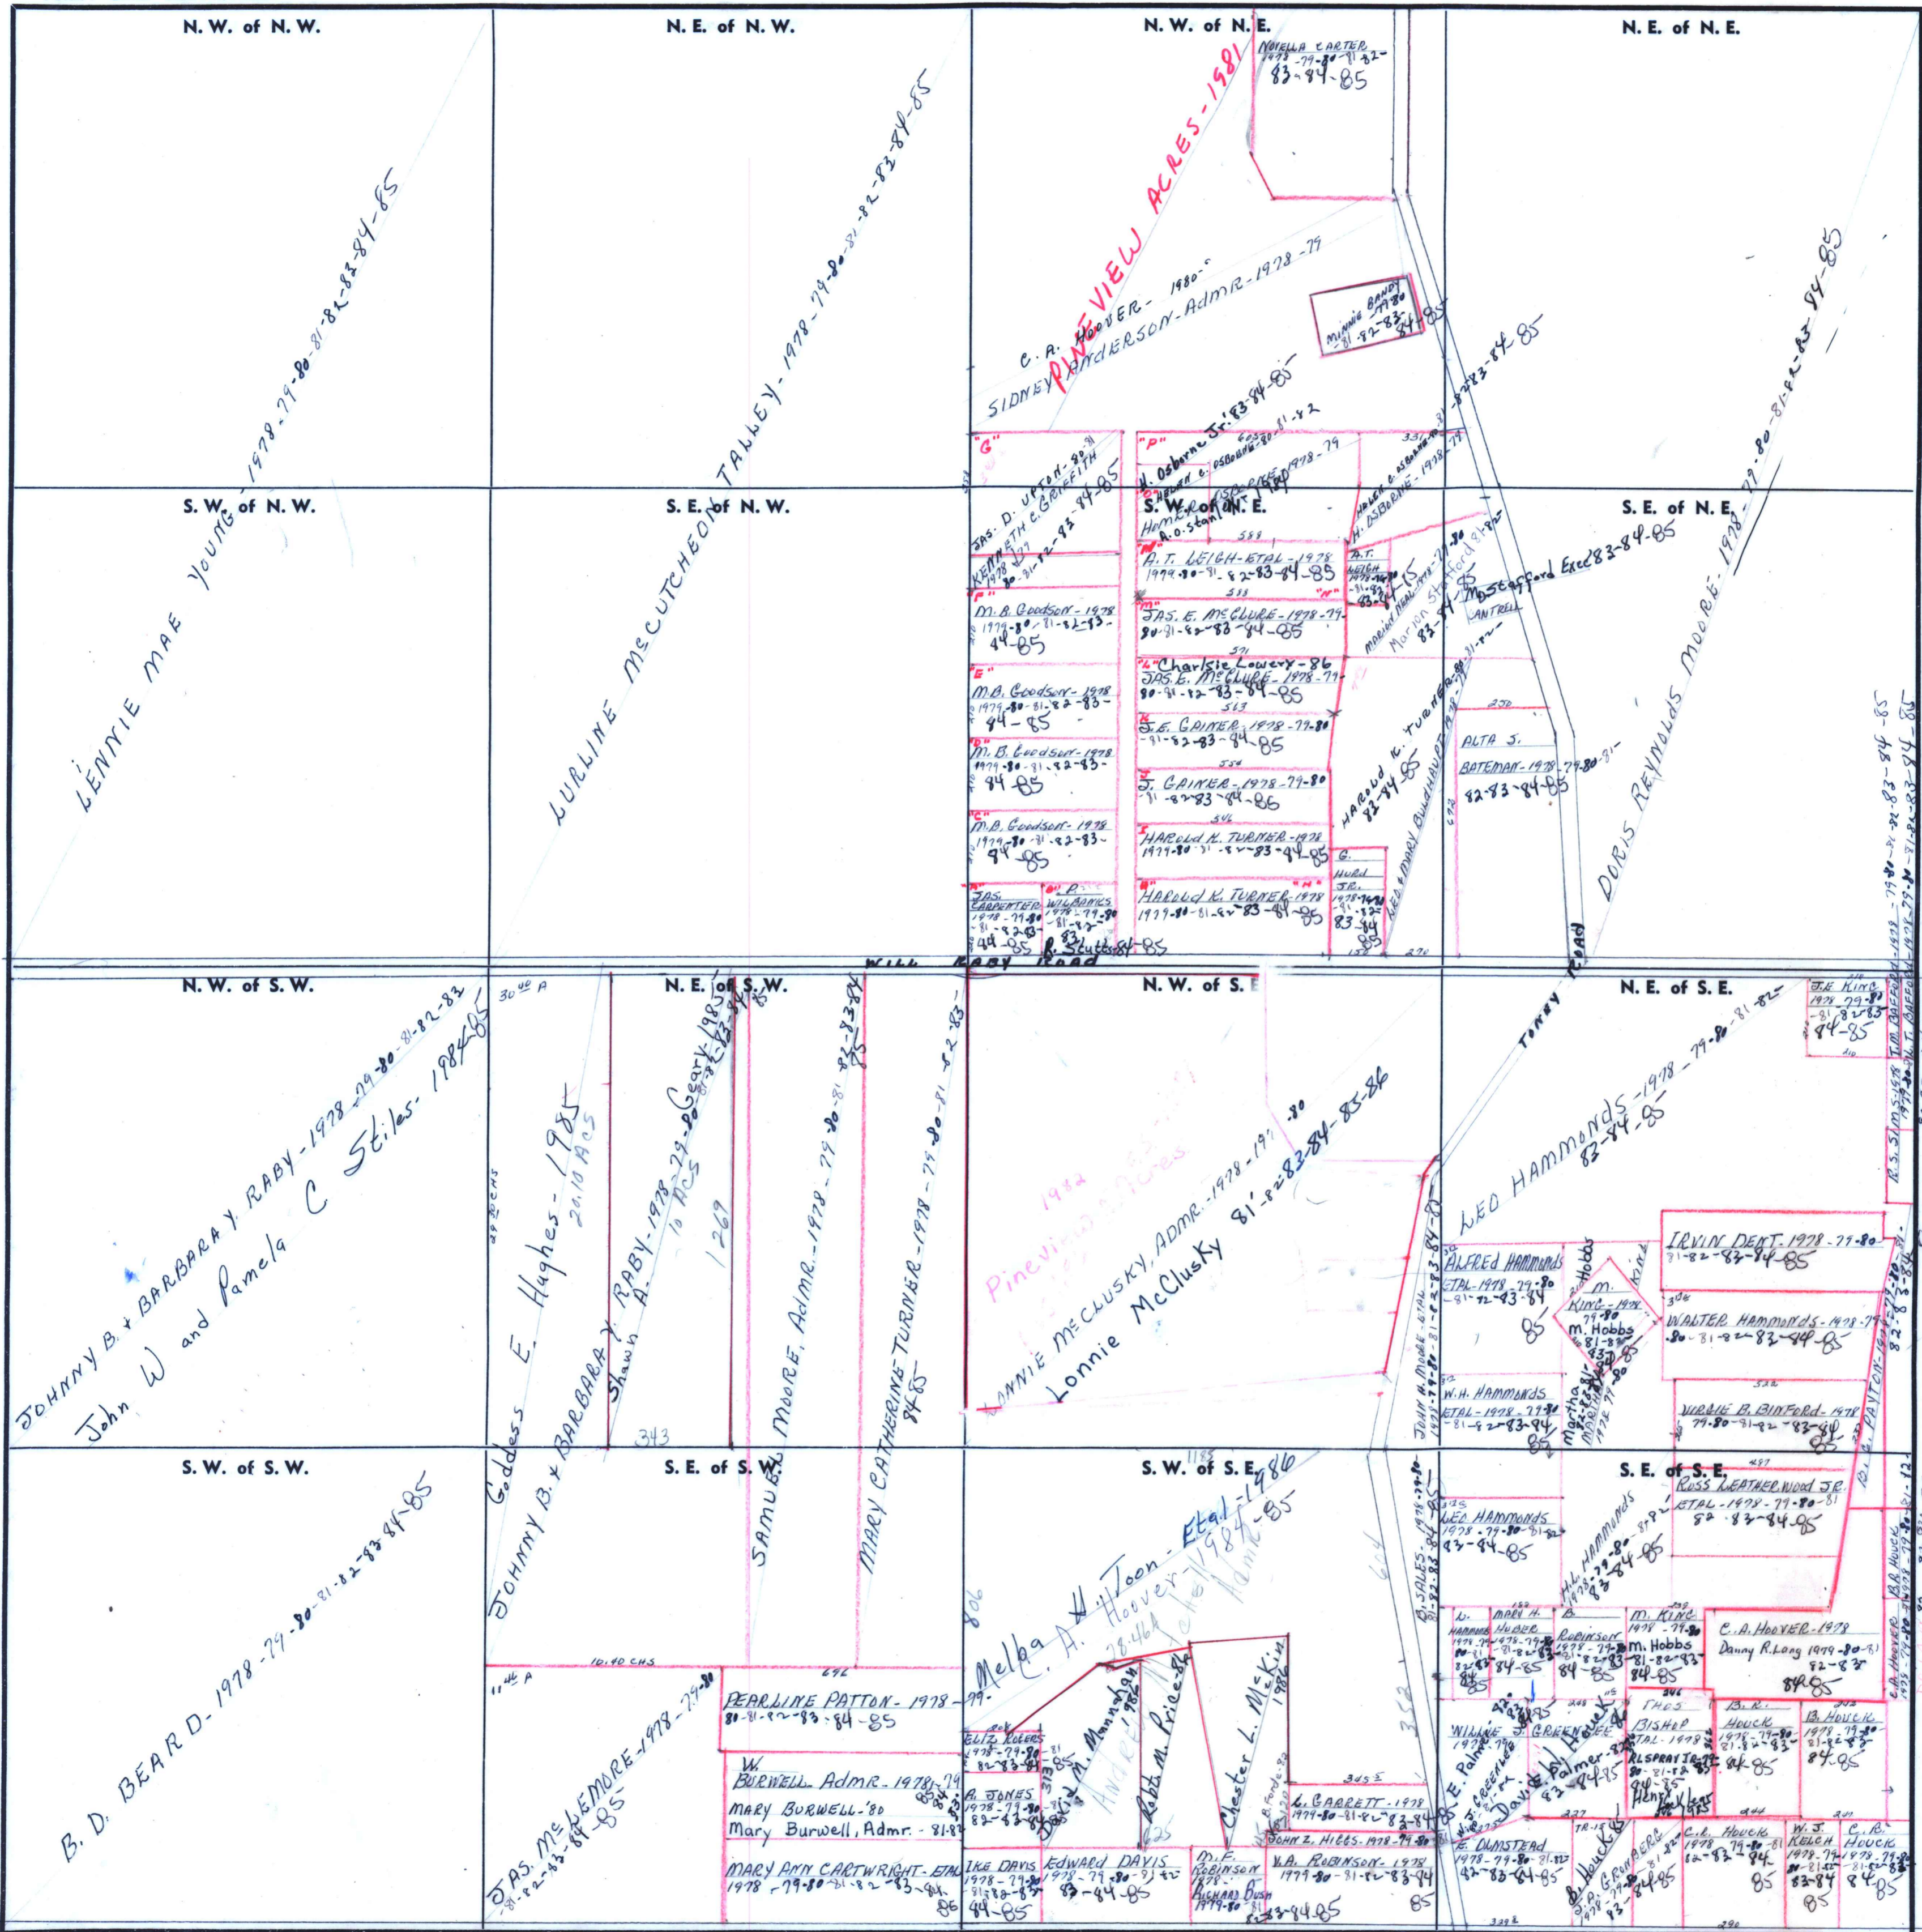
N. W. of N. W.

N. E. of N. W.

N. W. of N. E.

N. E. of N. E.

NOVELLA CARTER 1978-79-80-81-82-83-84-85

PINEVIEW ACRES-1981

C. A. HOOVER- 1980-

SIDNEY ANDERSON-ADMR-1978-79

Minnie Bandy 1978-79-80-81-82-83-84-85

LENNIE MAE YOUNG-1978-79-80-81-82-83-84-85

LURLINE McCUTCHEON TALLEY-1978-79-80-81-82-83-84-85

DORIS REYNOLDS MOORE-1978-79-80-81-82-83-84-85

S. W. of N. W.

S. E. of N. W.

S. W. of N. E.

S. E. of N. E.

"G" JAS. D. UPTON-80-81 KENNETH C. GRIFFITH 1979-80-81-82-83-84-85

"P" H. Osborne Jr. 83-84-85 HERBERT C. OSBORNE-80-81-82 HOMER C. OSBORNE-1978-79 A. O. Stanford

HOMER C. OSBORNE-1978-79 H. OSBORNE-81-82-83-84-85

A.T. LEIGH-ETAL-1978 1979-80-81-82-83-84-85

A.T. LEIGH 1978-79-80-81-82-83-84-85

Marion Neal 1978-79-80 Marion Stafford 83-84-85

M. Stafford Exec 83-84-85

ANTRELL

"F" M.B. Goodson-1978 1979-80-81-82-83-84-85

JAS. E. McCLURE-1978-79-80-81-82-83-84-85

"E" M.B. Goodson-1978 1979-80-81-82-83-84-85

Charlsie Lowery-86 JAS. E. McCLURE-1978-79-80-81-82-83-84-85

"D" M.B. Goodson-1978 1979-80-81-82-83-84-85

J.E. GAINER-1978-79-80-81-82-83-84-85

"C" M.B. Goodson-1978 1979-80-81-82-83-84-85

J. GAINER-1978-79-80-81-82-83-84-86

HAROLD K. TURNER-1978 1979-80-81-82-83-84-85

Harold K. Turner 83-84-85

NEAL & MARY BURKHALTER 1978-79

ALTA J. BATEMAN-1978-79-80-81-82-83-84-85

JAS. CARPENTER 1978-79-80-81-82-83-84-85

P. WILBANKS 1978-79-80-81-82-83 R. Stutts 84-85

HAROLD K. TURNER 1978 1979-80-81-82-83-84-85

G. HURD JR. 1978-79-80-81-82-83-84

WILL RABY ROAD

TONEY ROAD

N. W. of S. W.

N. E. of S. W.

N. W. of S. E.

N. E. of S. E.

JOHNNY B. & BARBARA Y. RABY-1978-79-80-81-82-83

John W and Pamela C Stiles-1984-85

Geddess E. Hughes-1985 20.10 AcS

JOHNNY B. & BARBARA Y. RABY-1978-79-80-81-82-83-84-85

Shawn A. Geary 1985 10 AcS

1269

SAMUEL MOORE, ADMR.-1978-79-80-81-82-83-84-85

MARY CATHERINE TURNER-1978-79-80-81-82-83-84-85

1982 Pineview Acres

LANNIE McCLUSKY, ADMR.-1978-79-80 Lonnie McClusky 81-82-83-84-85-86

LEO HAMMONDS-1978-79-80-81-82-83-84-85

J.E. KING 1978-79-80-81-82-83-84-85

JIM BARFORD

IRVIN DENT-1978-79-80-81-82-83-84-85

ALFRED HAMMONDS ETAL-1978-79-80-81-82-83-84-85

M. KING-1978-79-80 M. Hobbs 81-82-83-84-85

Martha Moore 1978-79-80

WALTER HAMMONDS-1978-79-80-81-82-83-84-85

W.H. HAMMONDS ETAL-1978-79-80-81-82-83-84-85

VIRGIE B. BINFORD-1978 79-80-81-82-83-84-85

JOHN H. MOORE-ETAL 1978-79-80-81-82-83-84-85

PATTON-1978-79-80-81-82-83-84-85

343

S. W. of S. W.

S. E. of S. W.

S. W. of S. E.

S. E. of S. E.

B. D. BEARD-1978-79-80-81-82-83-84-85

JAS. McLEMORE-1978-79-80-81-82-83-84-85

PEARLINE PATTON-1978-79-80-81-82-83-84-85

W. BURWELL, ADMR.-1978-79 MARY BURWELL-'80 Mary Burwell, Admr.-81-82-83-84-85

MARY ANN CARTWRIGHT-ETAL 1978-79-80-81-82-83-84-85

Melba H. Toon-Etal-1986

C. A. Hoover-1984-85

ELIZ. ROGERS 1978-79-80-81-82-83-84-85

A. JONES 1978-79-80-81-82-83-84-85

Jack M. Mannahan

Robt. M. Price

Chester L. McKin 1984

IKE DAVIS 1978-79-80-81-82-83-84-85

EDWARD DAVIS 1978-79-80-81-82-83-84-85

M.F. ROBINSON Richard Bush 1979-80-81-82-83-84-85

L. GARRETT-1978 1979-80-81-82-83-84

JOHN Z. HIGGS-1978-79-80

V.A. ROBINSON-1978 1979-80-81-82-83-84-85

B. SALES-1978-79-80-81-82-83-84-85

LEO HAMMONDS 1978-79-80-81-82-83-84-85

H.L. HAMMONDS-1978-79-80-81-82-83-84-85

ROSS LEATHERWOOD JR. ETAL-1978-79-80-81-82-83-84-85

MARY H. HUBER 1978-79-80-81-82-83-84-85

B. ROBINSON 1978-79-80-81-82-83-84-85

M. KING 1978-79-80 M. Hobbs 81-82-83-84-85

C. A. HOOVER-1978 Danny R. Long 1979-80-81-82-83-84-85

WILLIE J. GREENLEE

E. Palmer

David W. Houck

THOS. BISHOP ETAL-1978 RL SPRAY JR.-79-80-81-82 Henry

B. R. HOUCK 1978-79-80-81-82-83-84-85

B. HOUCK 1978-79-80-81-82-83-84-85

E. OLMSTEAD 1978-79-80-81-82-83-84-85

C.L. HOUCK 1978-79-80-81-82-83-84-85

W. J. KELCH 1978-79-80-81-82-83-84

C.B. HOUCK 1978-79-80-81-82-83-84-85

B.B. HOUCK

10.40 CHS